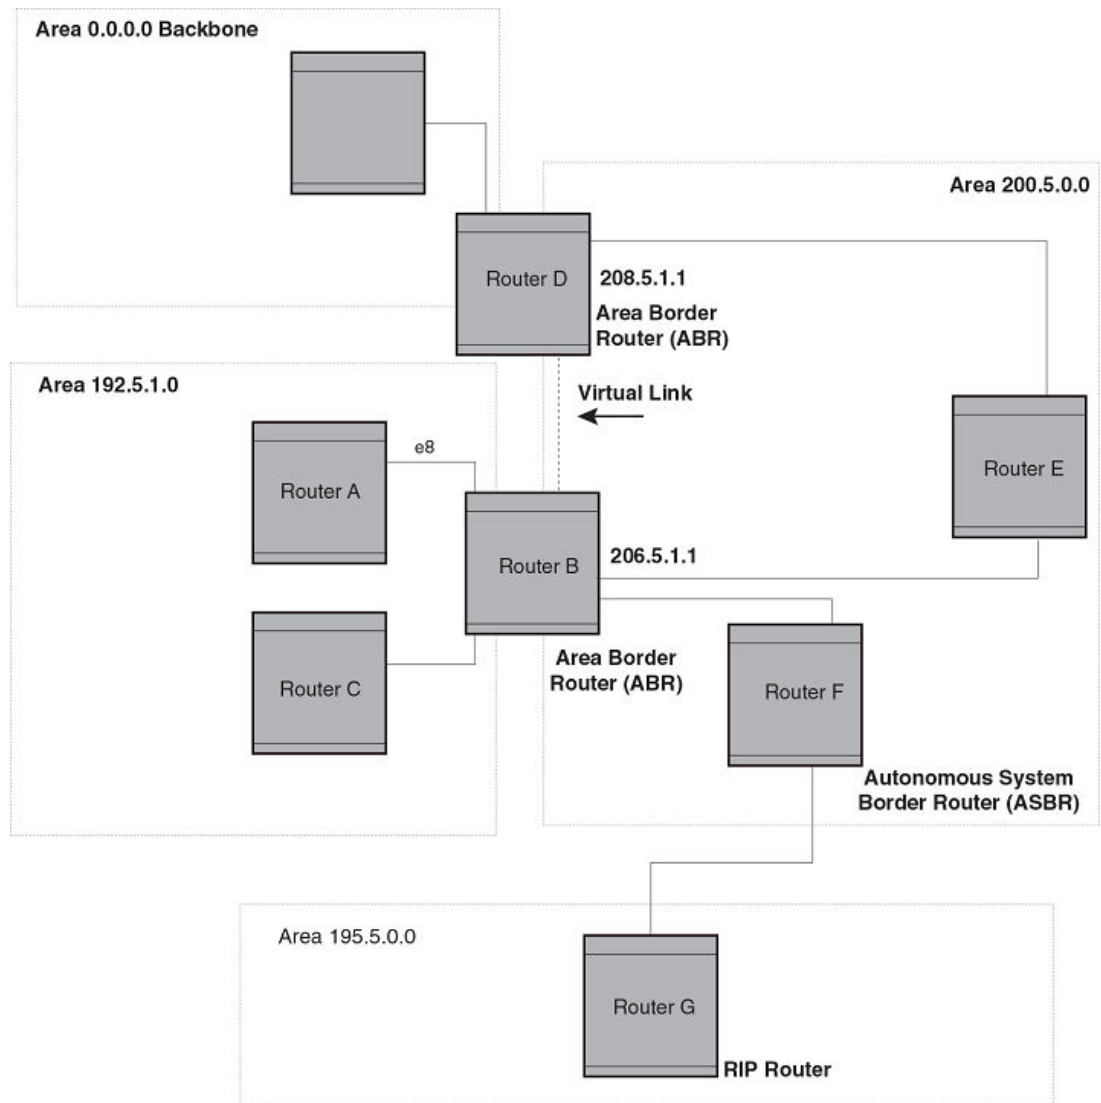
Area 0.0.0.0 Backbone

Area 200.5.0.0

Router D

208.5.1.1

Area Border Router (ABR)

Area 192.5.1.0

Virtual Link

e8

Router A

Router E

Router B

206.5.1.1

Router C

Area Border Router (ABR)

Router F

Autonomous System Border Router (ASBR)

Area 195.5.0.0

Router G

RIP Router